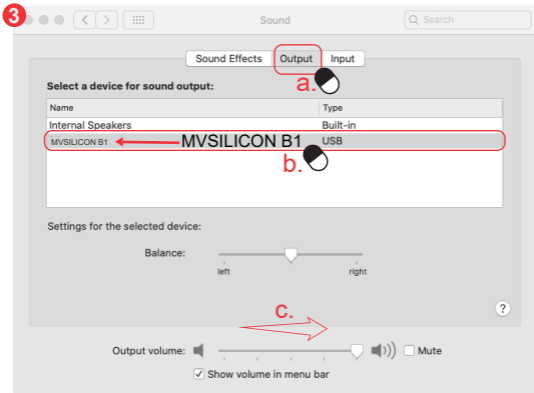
3

Sound

Search

Sound Effects Output Input

a.

Select a device for sound output:

| Name | Type |
|---|---|
| Internal Speakers | Built-in |
| MVSILICON B1 | USB |

MVSILICON B1

b.

Settings for the selected device:

Balance:

left right

?

c.

Output volume:

Mute

Show volume in menu bar